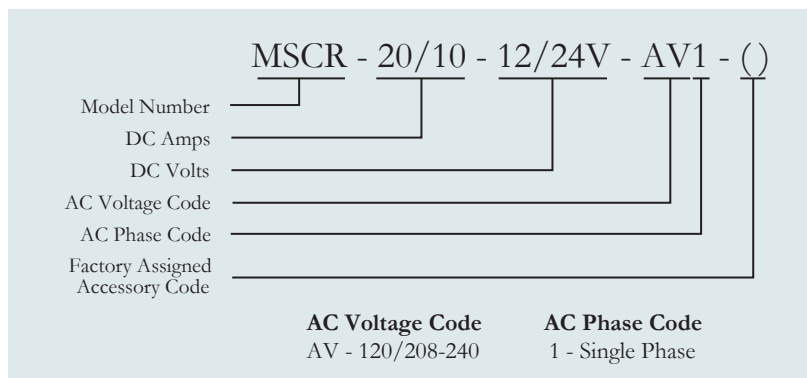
MSCR - 20/10 - 12/24V - AV1 - ()

Model Number

DC Amps

DC Volts

AC Voltage Code

AC Phase Code

Factory Assigned Accessory Code

**AC Voltage Code**
AV - 120/208-240

**AC Phase Code**
1 - Single Phase